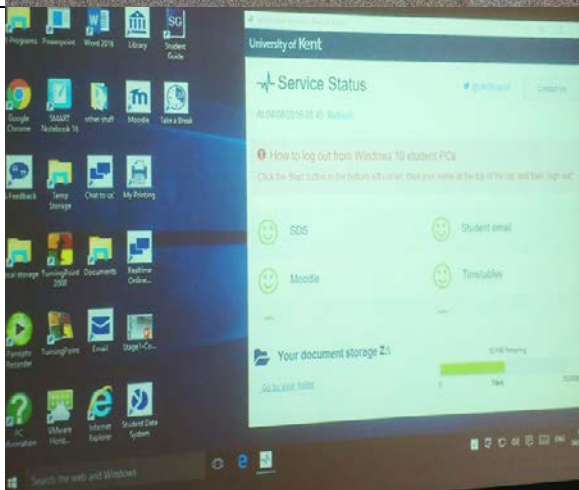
Programs
Powerpoint
Word 2016
Library
Student Guide
Google Chrome
SMART Notebook 16
other stuff
Moodle
Take a Break
Feedback
Temp Storage
Chat to us
My Printing
storage
TurningPoint 2008
Documents
Realtime Online...
Recorder
TurningPoint
Email
Stage1-Co...
PC Information
VMware Hori...
Internet Explorer
Student Data System

University of Kent
Service Status
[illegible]
Contact Us
At 04/08/2016 08:45 Refresh
How to log out from Windows 10 student PCs
Click the Start button in the bottom left corner, then your name at the top of the list, and then Sign out.
SDS
Student email
Moodle
Timetables
Your document storage Z:\
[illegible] Remaining
Go to your folder
0
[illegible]
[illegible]

Search the web and Windows